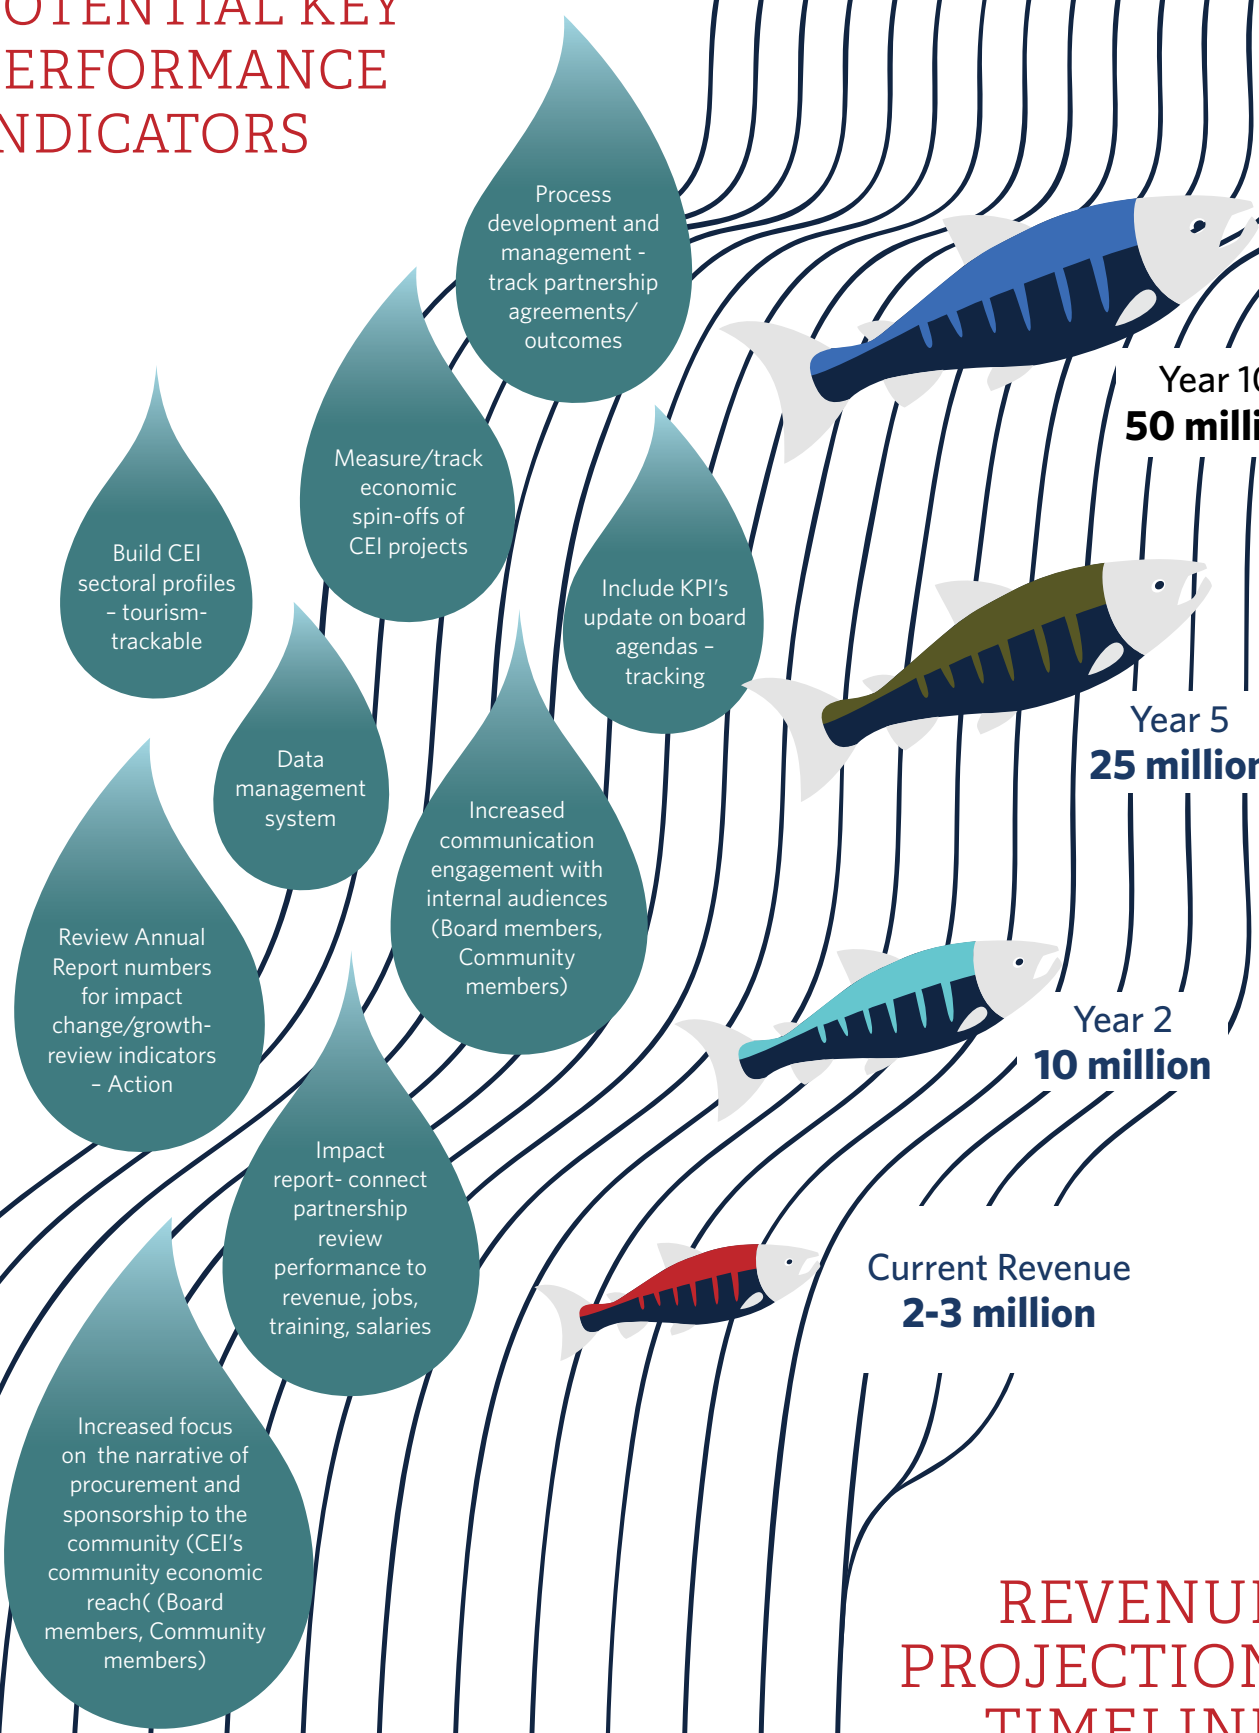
OTENTIAL KEY
ERFORMANCE
NDICATORS

Process development and management - track partnership agreements/ outcomes

Measure/track economic spin-offs of CEI projects

Build CEI sectoral profiles – tourism- trackable

Include KPI's update on board agendas – tracking

Data management system

Increased communication engagement with internal audiences (Board members, Community members)

Review Annual Report numbers for impact change/growth- review indicators – Action

Impact report- connect partnership review performance to revenue, jobs, training, salaries

Increased focus on the narrative of procurement and sponsorship to the community (CEI's community economic reach( (Board members, Community members)

Year 1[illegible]
50 milli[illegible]

Year 5
25 millio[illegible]

Year 2
10 million

Current Revenue
2-3 million

REVENU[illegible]
PROJECTIO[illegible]
TIMELIN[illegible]